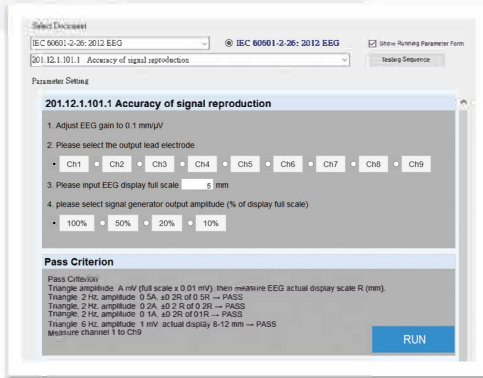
Select Document

IEC 60601-2-26: 2012 EEG

IEC 60601-2-26: 2012 EEG

Show Running Parameter Form

201.12.1.101.1 Accuracy of signal reproduction

Testing Sequence

Parameter Setting

201.12.1.101.1 Accuracy of signal reproduction

1. Adjust EEG gain to 0.1 mm/μV

2. Please select the output lead electrode

Ch1 Ch2 Ch3 Ch4 Ch5 Ch6 Ch7 Ch8 Ch9

3. Please input EEG display full scale 5 mm

4. please select signal generator output amplitude (% of display full scale)

100% 50% 20% 10%

Pass Criterion

Pass Criterion
Triangle amplitude A mV (full scale x 0.01 mV), then measure EEG actual display scale R (mm).
Triangle 2 Hz, amplitude 0.5A, ±0.2R of 0.5R → PASS
Triangle 2 Hz, amplitude 0.2A, ±0.2 R of 0.2R → PASS
Triangle 2 Hz, amplitude 0.1A, ±0.2R of 01R → PASS
Triangle 6 Hz, amplitude 1 mV actual display 8-12 mm → PASS
Measure channel 1 to Ch9

RUN